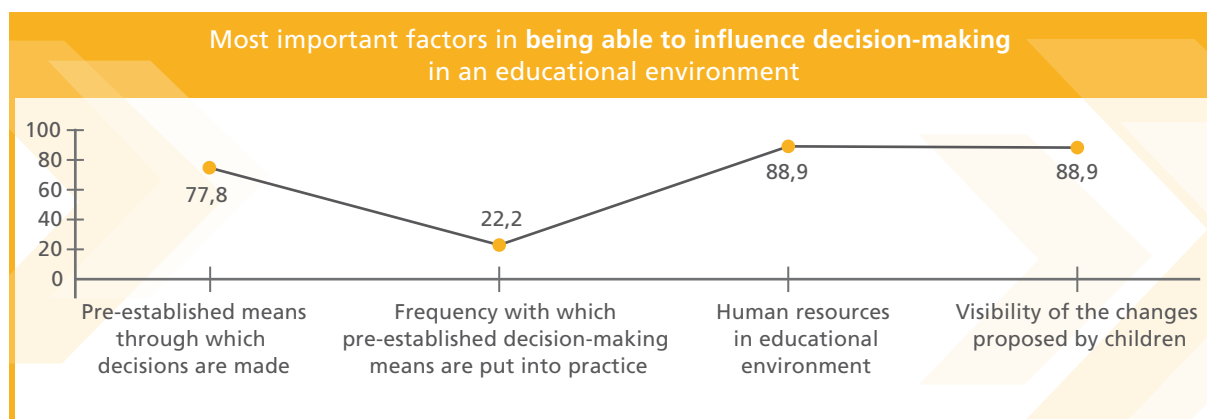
Most important factors in **being able to influence decision-making** in an educational environment

100
80
60
40
20
0

77,8
22,2
88,9
88,9

Pre-established means through which decisions are made

Frequency with which pre-established decision-making means are put into practice

Human resources in educational environment

Visibility of the changes proposed by children